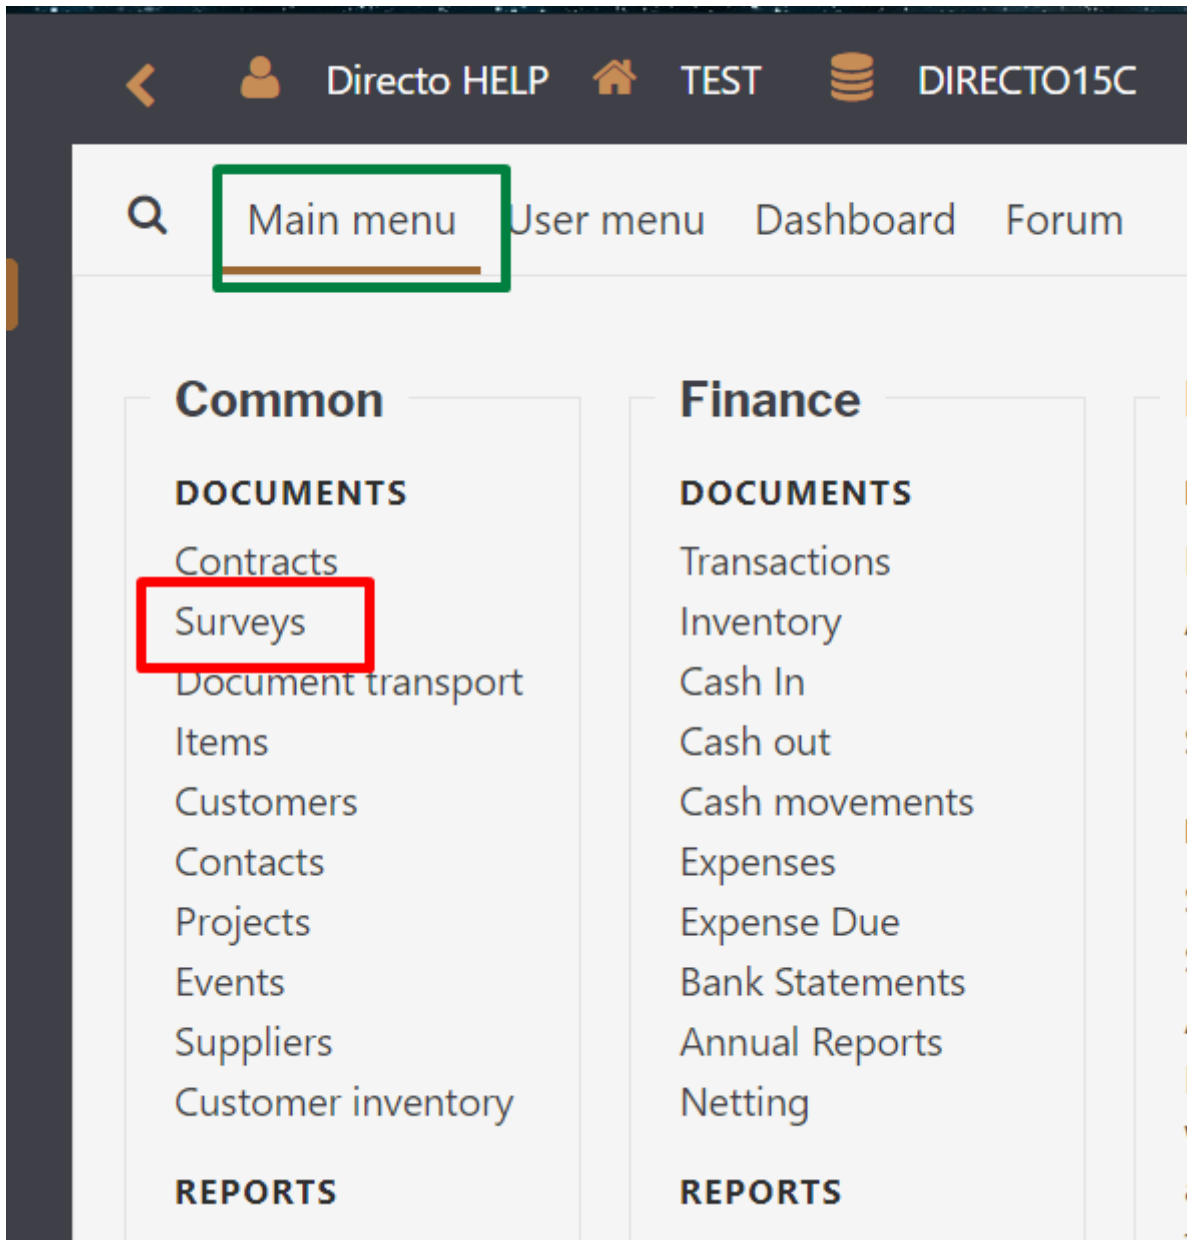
Directo HELP TEST DIRECTO15C

Main menu User menu Dashboard Forum

Common

DOCUMENTS

Contracts
Surveys
Document transport
Items
Customers
Contacts
Projects
Events
Suppliers
Customer inventory

REPORTS

Finance

DOCUMENTS

Transactions
Inventory
Cash In
Cash out
Cash movements
Expenses
Expense Due
Bank Statements
Annual Reports
Netting

REPORTS